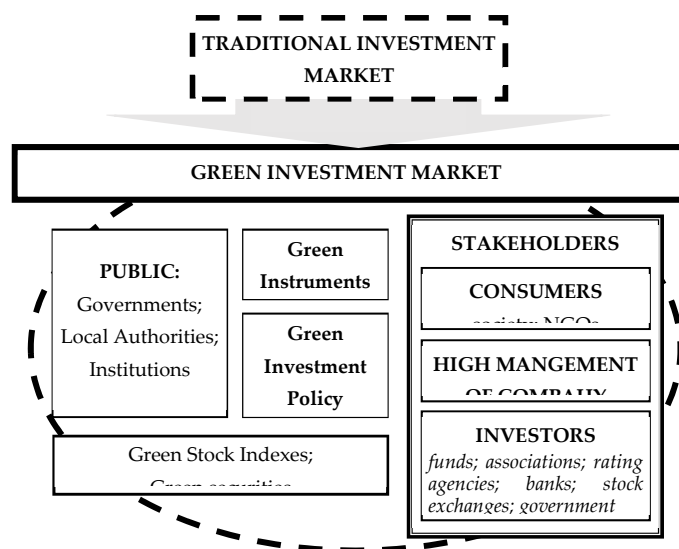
TRADITIONAL INVESTMENT MARKET

GREEN INVESTMENT MARKET

PUBLIC:
Governments;
Local Authorities;
Institutions

Green Instruments

Green Investment Policy

STAKEHOLDERS

CONSUMERS
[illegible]

HIGH MANGEMENT
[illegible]

INVESTORS
*funds; associations; rating agencies; banks; stock exchanges; government*

Green Stock Indexes;
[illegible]